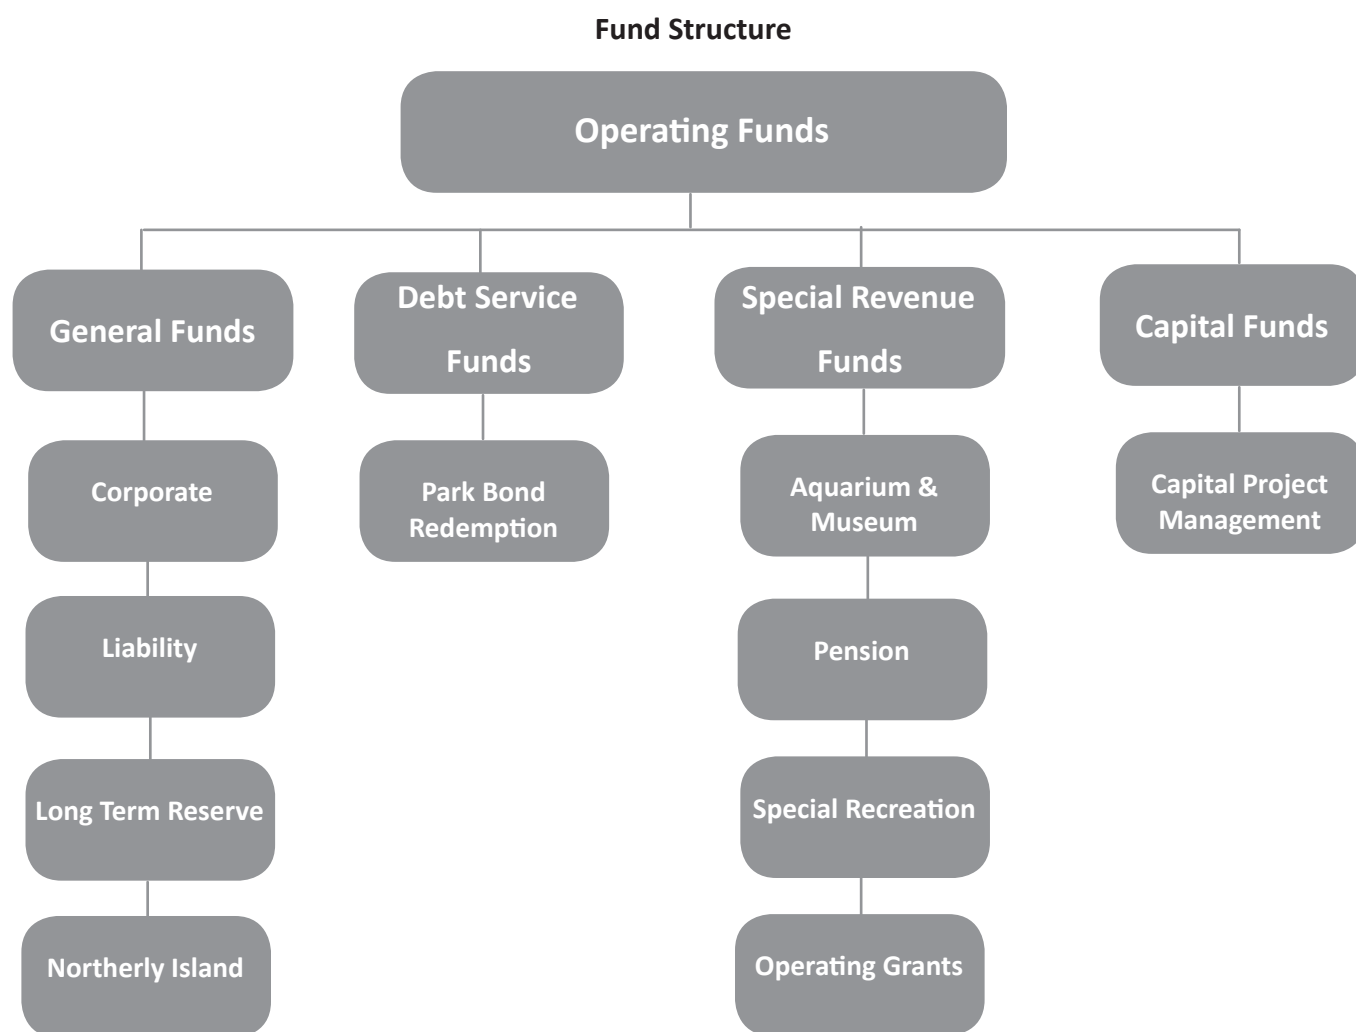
Fund Structure

Operating Funds

General Funds

Corporate

Liability

Long Term Reserve

Northerly Island

Debt Service Funds

Park Bond Redemption

Special Revenue Funds

Aquarium & Museum

Pension

Special Recreation

Operating Grants

Capital Funds

Capital Project Management